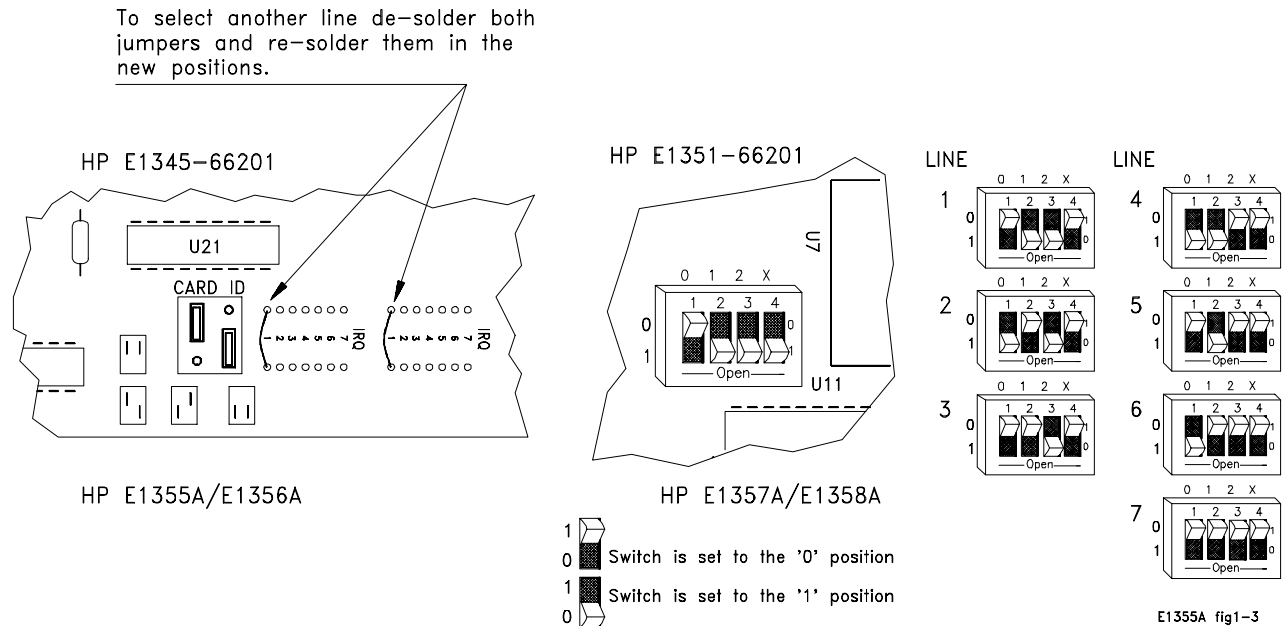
To select another line de-solder both jumpers and re-solder them in the new positions.

HP E1345-66201

U21

CARD ID

1 2 3 4 5 6 7 IRQ

1 2 3 4 5 6 7 IRQ

HP E1355A/E1356A

HP E1351-66201

U7

0 1 2 X
1 2 3 4
0
1
0
1
Open

U11

HP E1357A/E1358A

1
0 Switch is set to the '0' position
1 Switch is set to the '1' position
0

LINE

1
0 1 2 X
1 2 3 4
0
1
1
0
Open

2
0 1 2 X
1 2 3 4
0
1
1
0
Open

3
0 1 2 X
1 2 3 4
0
1
1
0
Open

LINE

4
0 1 2 X
1 2 3 4
0
1
1
0
Open

5
0 1 2 X
1 2 3 4
0
1
1
0
Open

6
0 1 2 X
1 2 3 4
0
1
1
0
Open

7
0 1 2 X
1 2 3 4
0
1
1
0
Open

E1355A fig1-3